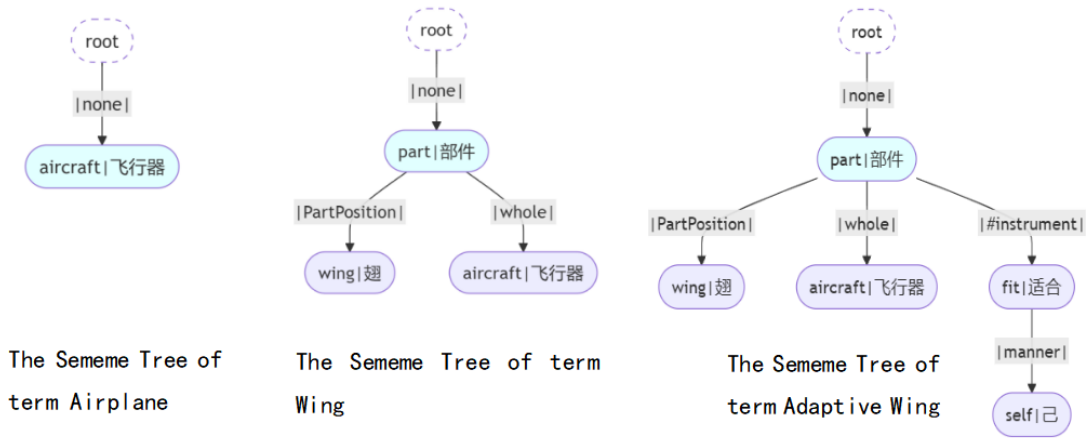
root
|none|
aircraft|飞行器

The Sememe Tree of term Airplane

root
|none|
part|部件
|PartPosition|
|whole|
wing|翅
aircraft|飞行器

The Sememe Tree of term Wing

root
|none|
part|部件
|PartPosition|
|whole|
|#instrument|
wing|翅
aircraft|飞行器
fit|适合
|manner|
self|己

The Sememe Tree of term Adaptive Wing